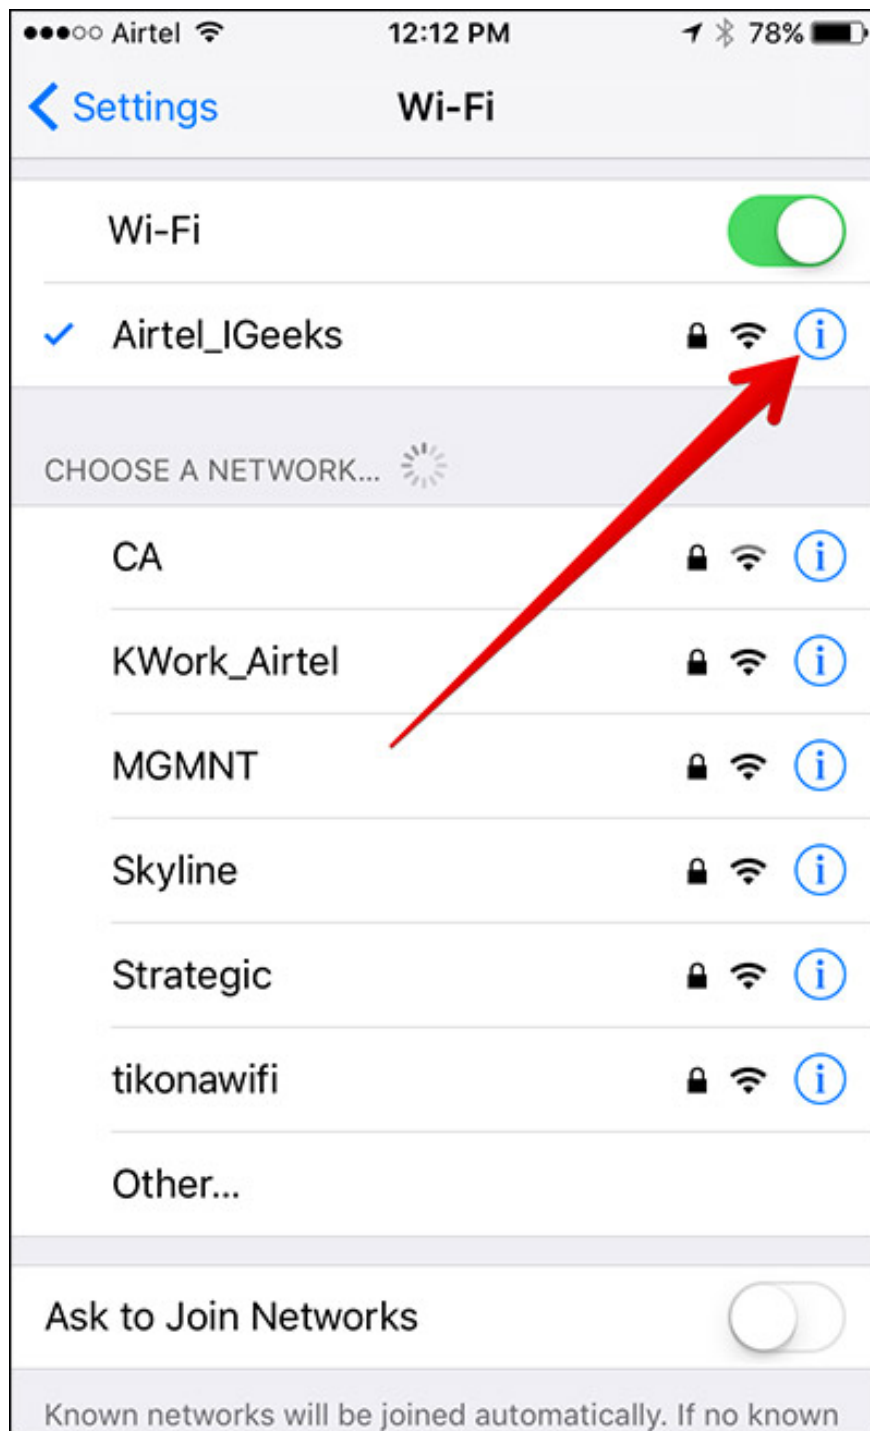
●●●○○ Airtel 12:12 PM 78%

Settings Wi-Fi

Wi-Fi

✓ Airtel_IGeeks

CHOOSE A NETWORK...

CA

KWork_Airtel

MGMNT

Skyline

Strategic

tikonawifi

Other...

Ask to Join Networks

Known networks will be joined automatically. If no known